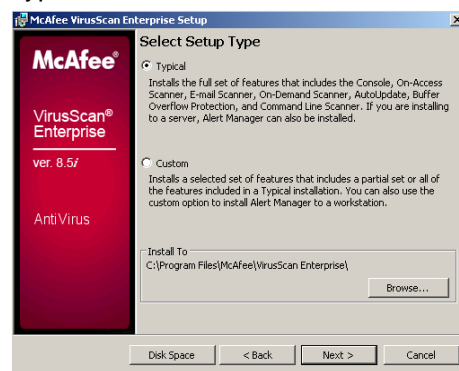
McAfee VirusScan Enterprise Setup

McAfee®

VirusScan® Enterprise

ver. 8.5i

AntiVirus

Select Setup Type

Typical

Installs the full set of features that includes the Console, On-Access Scanner, E-mail Scanner, On-Demand Scanner, AutoUpdate, Buffer Overflow Protection, and Command Line Scanner. If you are installing to a server, Alert Manager can also be installed.

Custom

Installs a selected set of features that includes a partial set or all of the features included in a Typical installation. You can also use the custom option to install Alert Manager to a workstation.

Install To

C:\Program Files\McAfee\VirusScan Enterprise\

Browse...

Disk Space

< Back

Next >

Cancel